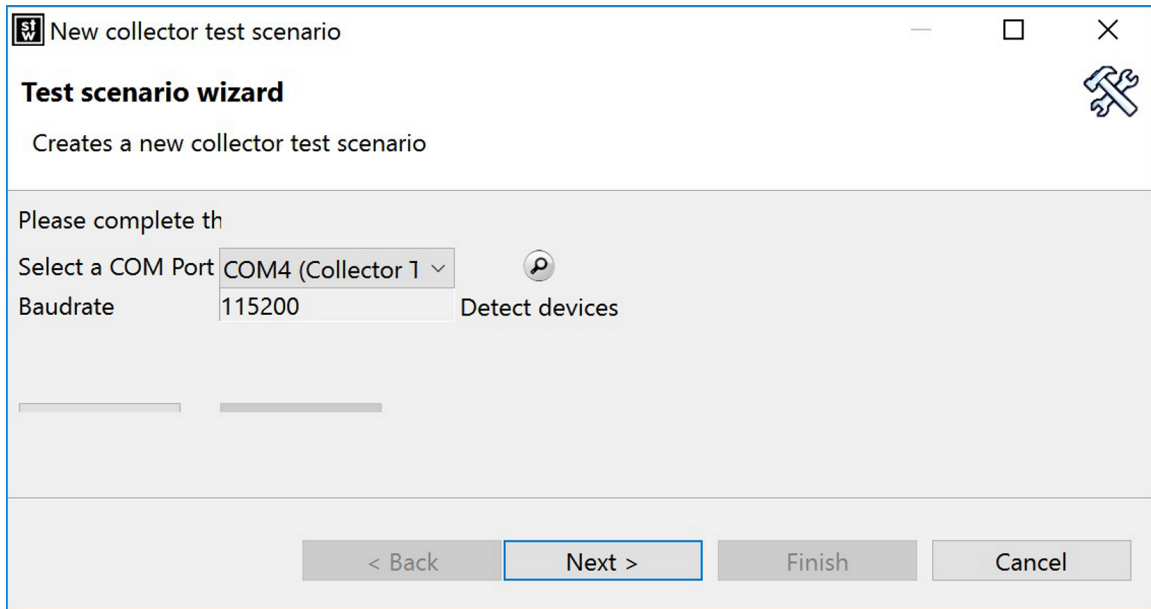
New collector test scenario

Test scenario wizard

Creates a new collector test scenario

Please complete th

Select a COM Port COM4 (Collector 1

Baudrate 115200 Detect devices

< Back Next > Finish Cancel